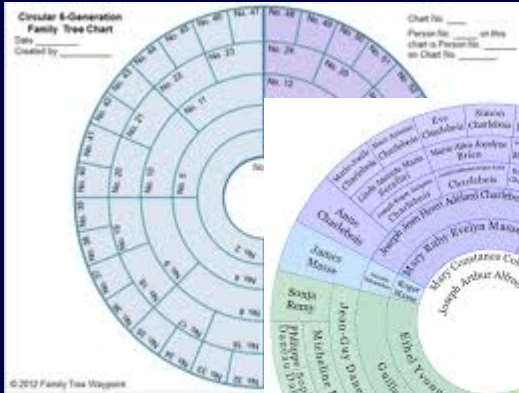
Circular 6-Generation Family Tree Chart
Date ________
Created by ________

Chart No. ____
Person No. ____ on this chart is Person No. ____ on Chart No. ____

No. 47
No. 48
No. 23
No. 24
No. 22
No. 11
No. 12
No. 21
No. 20
No. 10
No. 5
No. 9
No. 19
No. 18
No. 41
No. 40
No. 39
No. 38
No. 37
No. 36
No. 2
No. 4
No. 8
No. 16
No. 17

Simon Charlebois
Eva Charlebois
Charlebois
Marie Alice Joseline Brien
Linda Joseph Marie Sarsfield
Charlebois
Joseph Jean Henri Adélard Charlebois
Anne Charlebois
Mary Ruby Evelyn Masse
Janis Masse
Roger Masse
Mary Constance Co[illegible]
Joseph Arthur Alfre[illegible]
Sonja Remy
Jean-Guy Dan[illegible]
Micheline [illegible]
Philippe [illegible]
Ethel Young
Gallin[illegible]

© 2012 Family Tree Waypoint